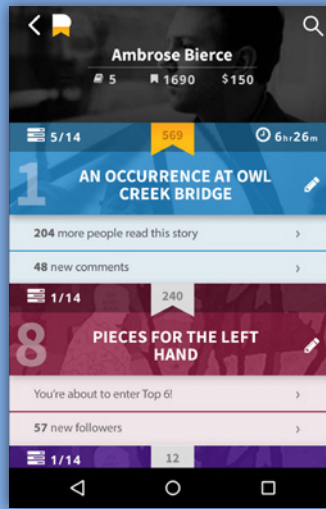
Ambrose Bierce
5 1690 $150

5/14 569 6hr26m
1 AN OCCURRENCE AT OWL CREEK BRIDGE

204 more people read this story ›

48 new comments ›

1/14 240
8 PIECES FOR THE LEFT HAND

You're about to enter Top 6! ›

57 new followers ›

1/14 12